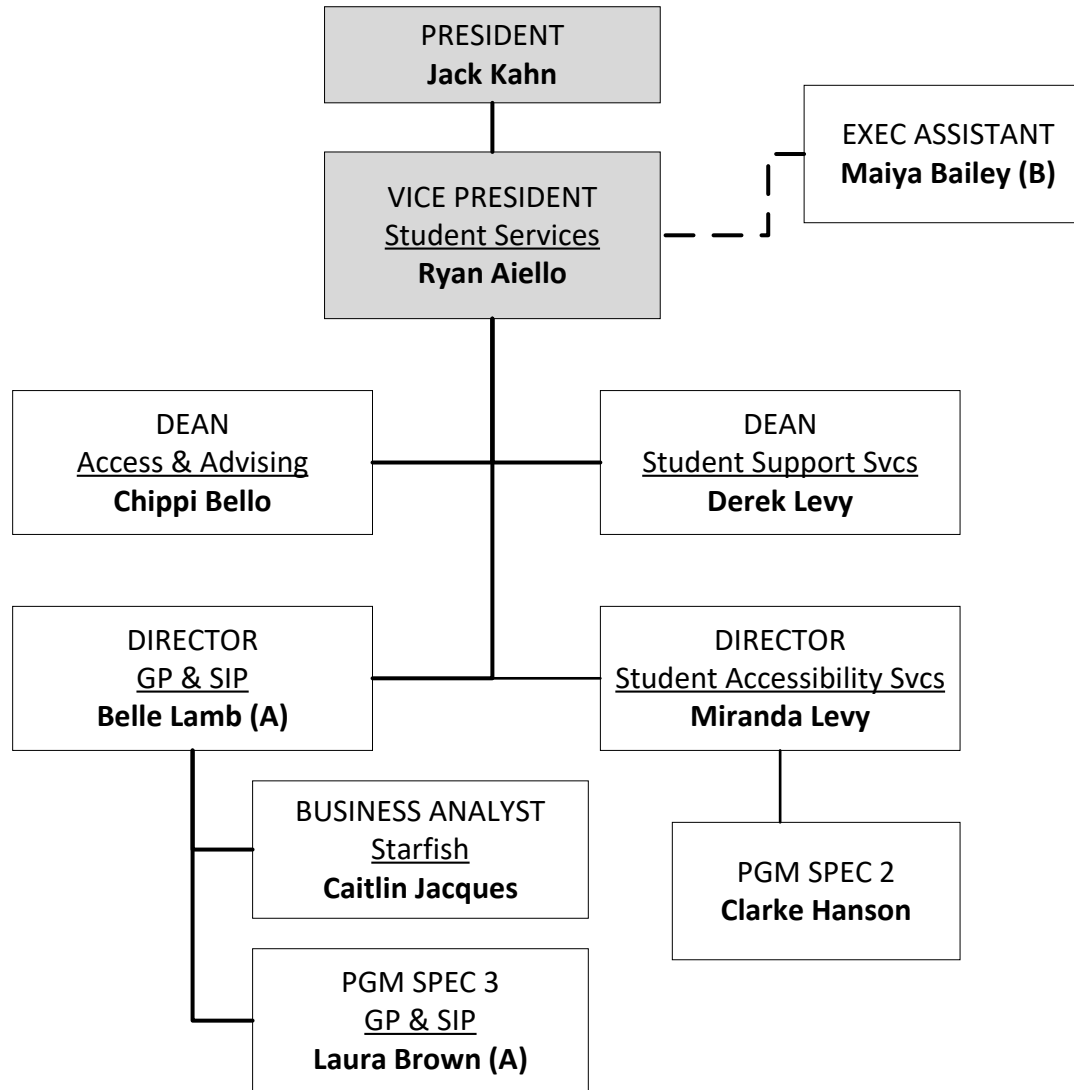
PRESIDENT
**Jack Kahn**

VICE PRESIDENT
Student Services
**Ryan Aiello**

EXEC ASSISTANT
**Maiya Bailey (B)**

DEAN
Access & Advising
**Chippi Bello**

DEAN
Student Support Svcs
**Derek Levy**

DIRECTOR
GP & SIP
**Belle Lamb (A)**

DIRECTOR
Student Accessibility Svcs
**Miranda Levy**

BUSINESS ANALYST
Starfish
**Caitlin Jacques**

PGM SPEC 2
**Clarke Hanson**

PGM SPEC 3
GP & SIP
**Laura Brown (A)**